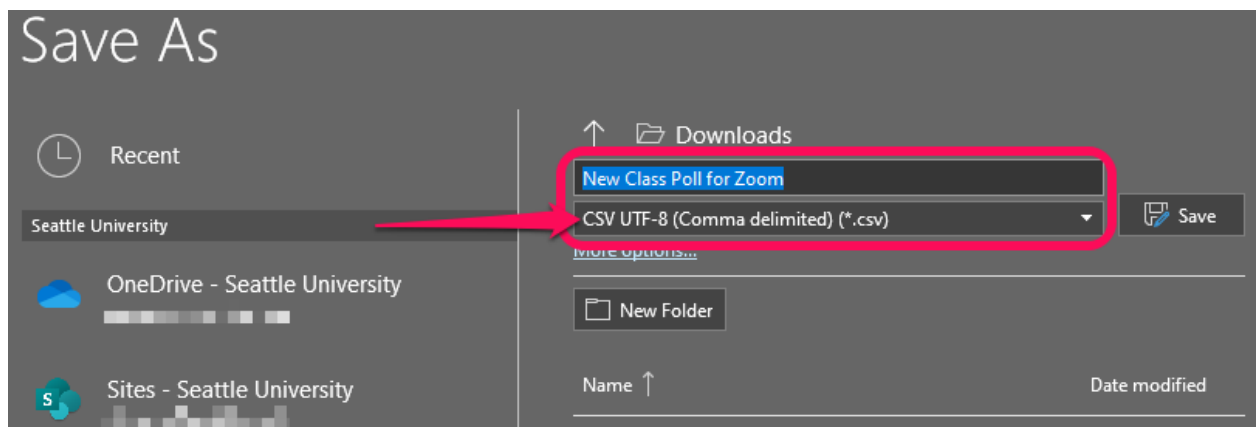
Save As

Recent

Seattle University

OneDrive - Seattle University
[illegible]

Sites - Seattle University
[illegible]

↑ Downloads

New Class Poll for Zoom

CSV UTF-8 (Comma delimited) (*.csv)

Save

More options...

New Folder

Name ↑

Date modified